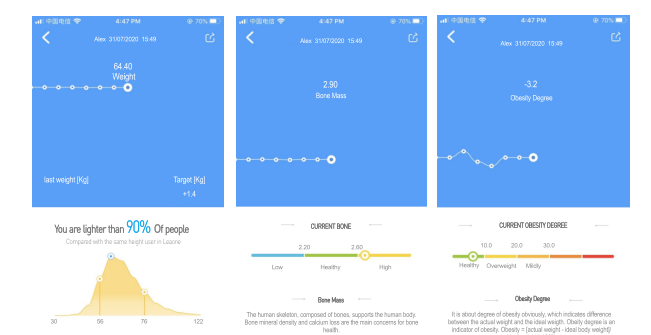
中国电信 4:47 PM 70%

Alex 31/07/2020 15:49

64.40
Weight

last weight [Kg]

Target [Kg]
+1.4

You are lighter than 90% Of people

Compared with the same height user in Lasone

30 56 76 122

中国电信 4:47 PM 70%

Alex 31/07/2020 15:49

2.90
Bone Mass

CURRENT BONE

2.20 2.60

Low Healthy High

Bone Mass

The human skeleton, composed of bones, supports the human body. Bone mineral density and calcium loss are the main concerns for bone health.

中国电信 4:47 PM 70%

Alex 31/07/2020 15:49

-3.2
Obesity Degree

CURRENT OBESITY DEGREE

10.0 20.0 30.0

Healthy Overweight Mildly

Obesity Degree

It is about degree of obesity obviously, which indicates difference between the actual weight and the ideal weight. Obesity degree is an indicator of obesity. Obesity = [actual weight - ideal body weight]